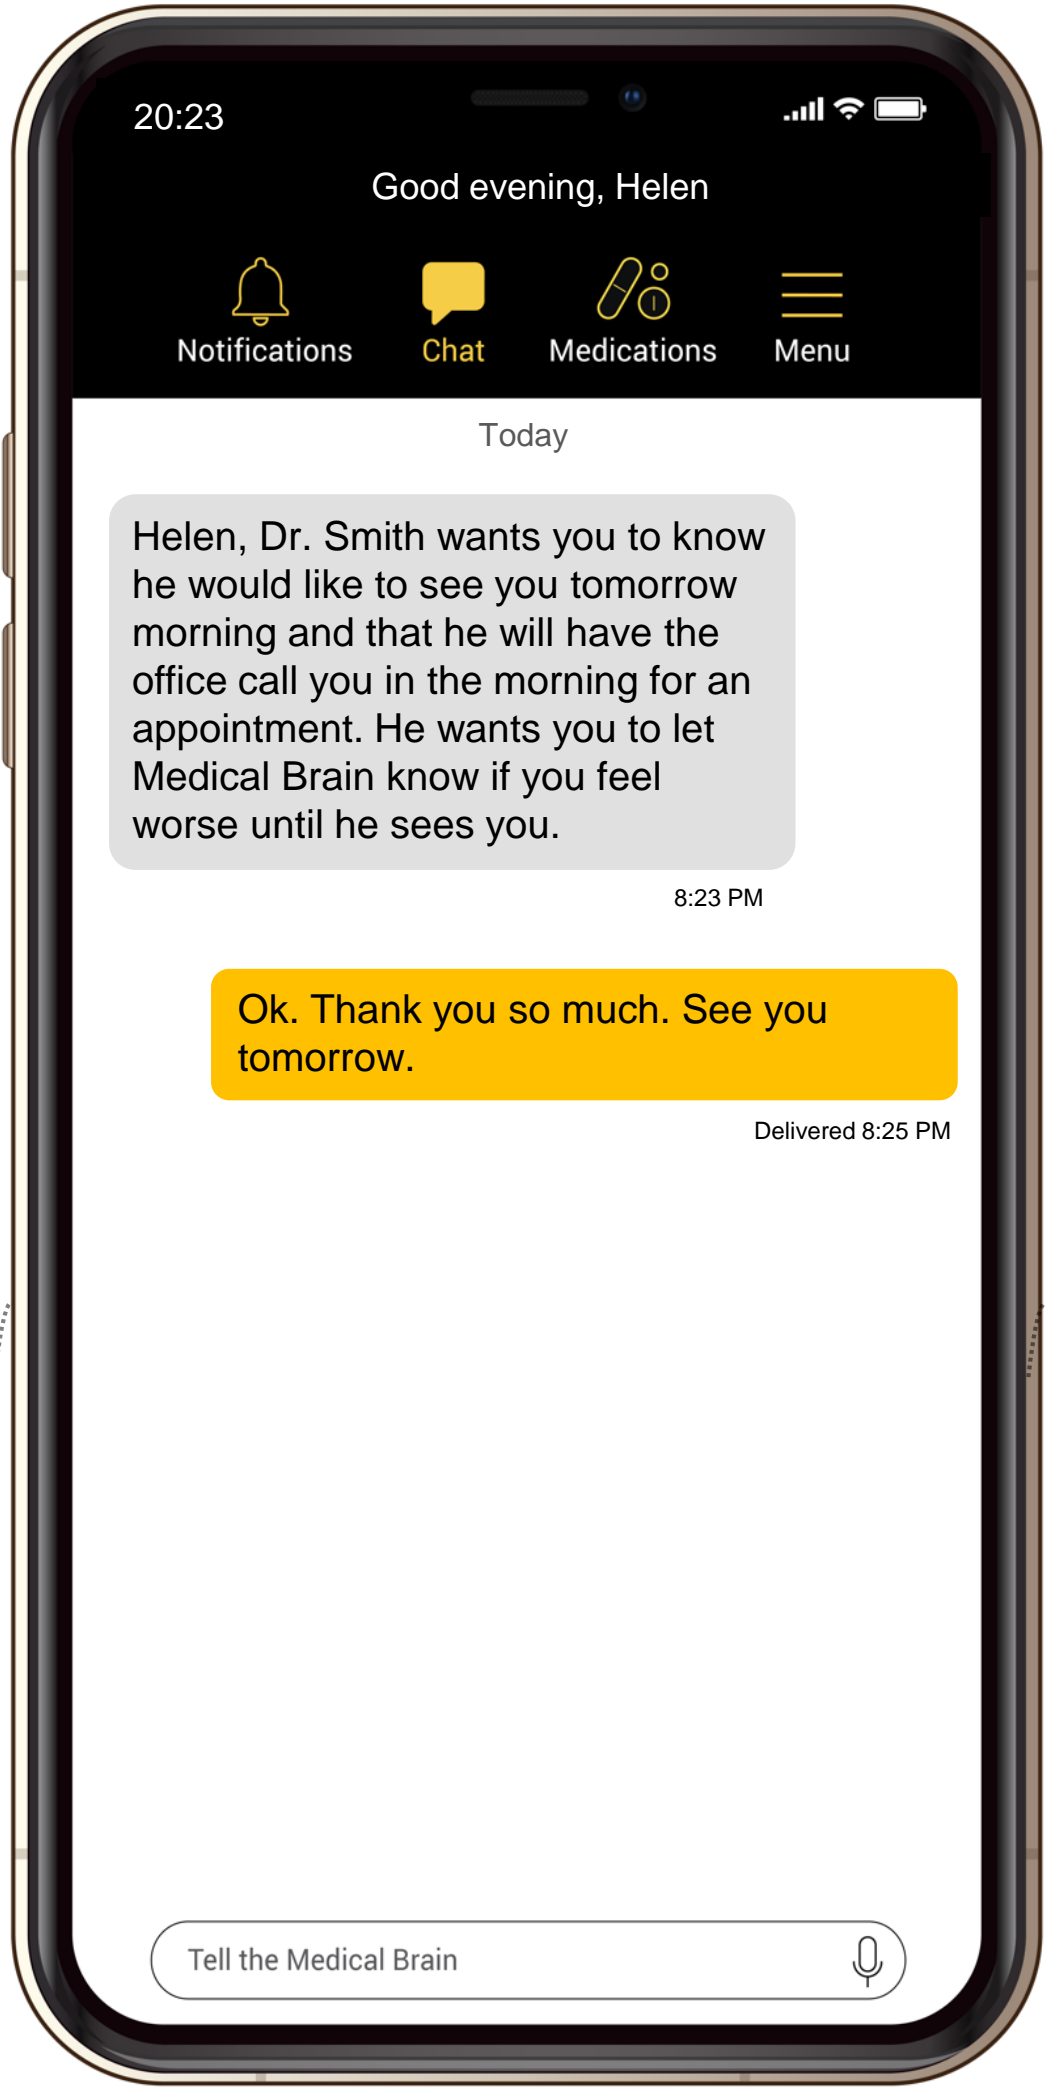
20:23

Good evening, Helen

Notifications

Chat

Medications

Menu

Today

Helen, Dr. Smith wants you to know he would like to see you tomorrow morning and that he will have the office call you in the morning for an appointment. He wants you to let Medical Brain know if you feel worse until he sees you.

8:23 PM

Ok. Thank you so much. See you tomorrow.

Delivered 8:25 PM

Tell the Medical Brain